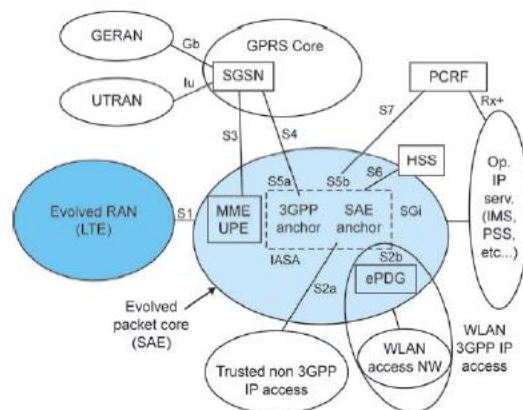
GERAN

Gb

GPRS Core

Iu

SGSN

UTRAN

PCRF

Rx+

S3

S4

S7

S5a

S5b

S6

HSS

Op. IP serv. (IMS, PSS, etc...)

Evolved RAN (LTE)

S1

MME UPE

3GPP anchor

SAE anchor

SGi

IASA

S2b

ePDG

S2a

Evolved packet core (SAE)

WLAN 3GPP IP access

WLAN access NW

Trusted non 3GPP IP access